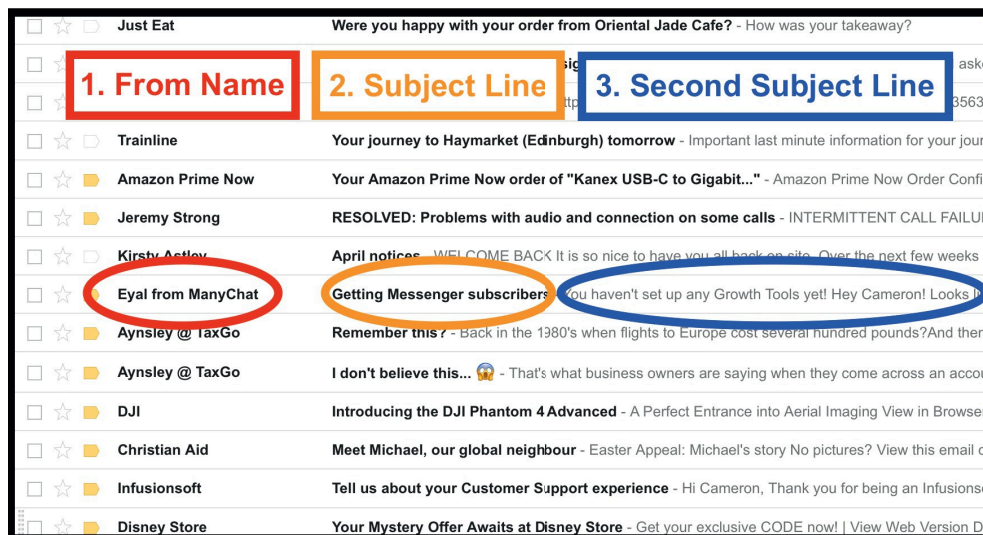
Just Eat | Were you happy with your order from Oriental Jade Cafe? - How was your takeaway?

1. From Name

2. Subject Line

3. Second Subject Line

Trainline | Your journey to Haymarket (Edinburgh) tomorrow - Important last minute information for your jour

Amazon Prime Now | Your Amazon Prime Now order of "Kanex USB-C to Gigabit..." - Amazon Prime Now Order Confi

Jeremy Strong | RESOLVED: Problems with audio and connection on some calls - INTERMITTENT CALL FAILU

Kirsty Astley | April notices - WELCOME BACK It is so nice to have you all back on site. Over the next few weeks

Eyal from ManyChat | Getting Messenger subscribers - You haven't set up any Growth Tools yet! Hey Cameron! Looks l

Aynsley @ TaxGo | Remember this? - Back in the 1980's when flights to Europe cost several hundred pounds?And ther

Aynsley @ TaxGo | I don't believe this... 😱 - That's what business owners are saying when they come across an accou

DJI | Introducing the DJI Phantom 4 Advanced - A Perfect Entrance into Aerial Imaging View in Browse

Christian Aid | Meet Michael, our global neighbour - Easter Appeal: Michael's story No pictures? View this email c

Infusionsoft | Tell us about your Customer Support experience - Hi Cameron, Thank you for being an Infusions

Disney Store | Your Mystery Offer Awaits at Disney Store - Get your exclusive CODE now! | View Web Version D